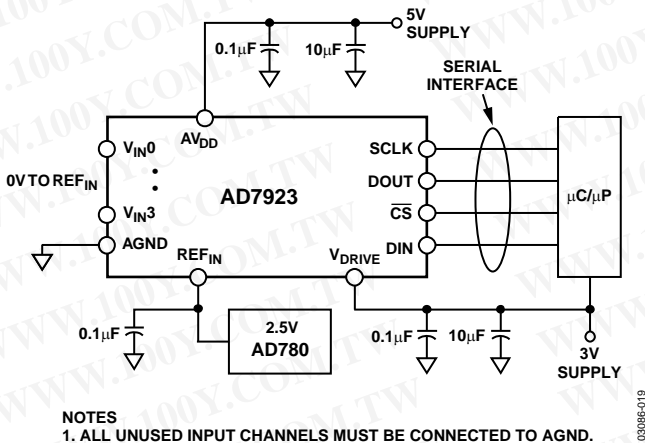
5V SUPPLY

0.1$\mu$F

10$\mu$F

SERIAL INTERFACE

AV$_{DD}$

V$_{IN}$0

0V TO REF$_{IN}$

V$_{IN}$3

AGND

AD7923

SCLK

DOUT

$\overline{CS}$

DIN

$\mu$C/$\mu$P

REF$_{IN}$

V$_{DRIVE}$

0.1$\mu$F

2.5V AD780

0.1$\mu$F

10$\mu$F

3V SUPPLY

03086-019

NOTES
1. ALL UNUSED INPUT CHANNELS MUST BE CONNECTED TO AGND.

WWW.100Y.COM.TW